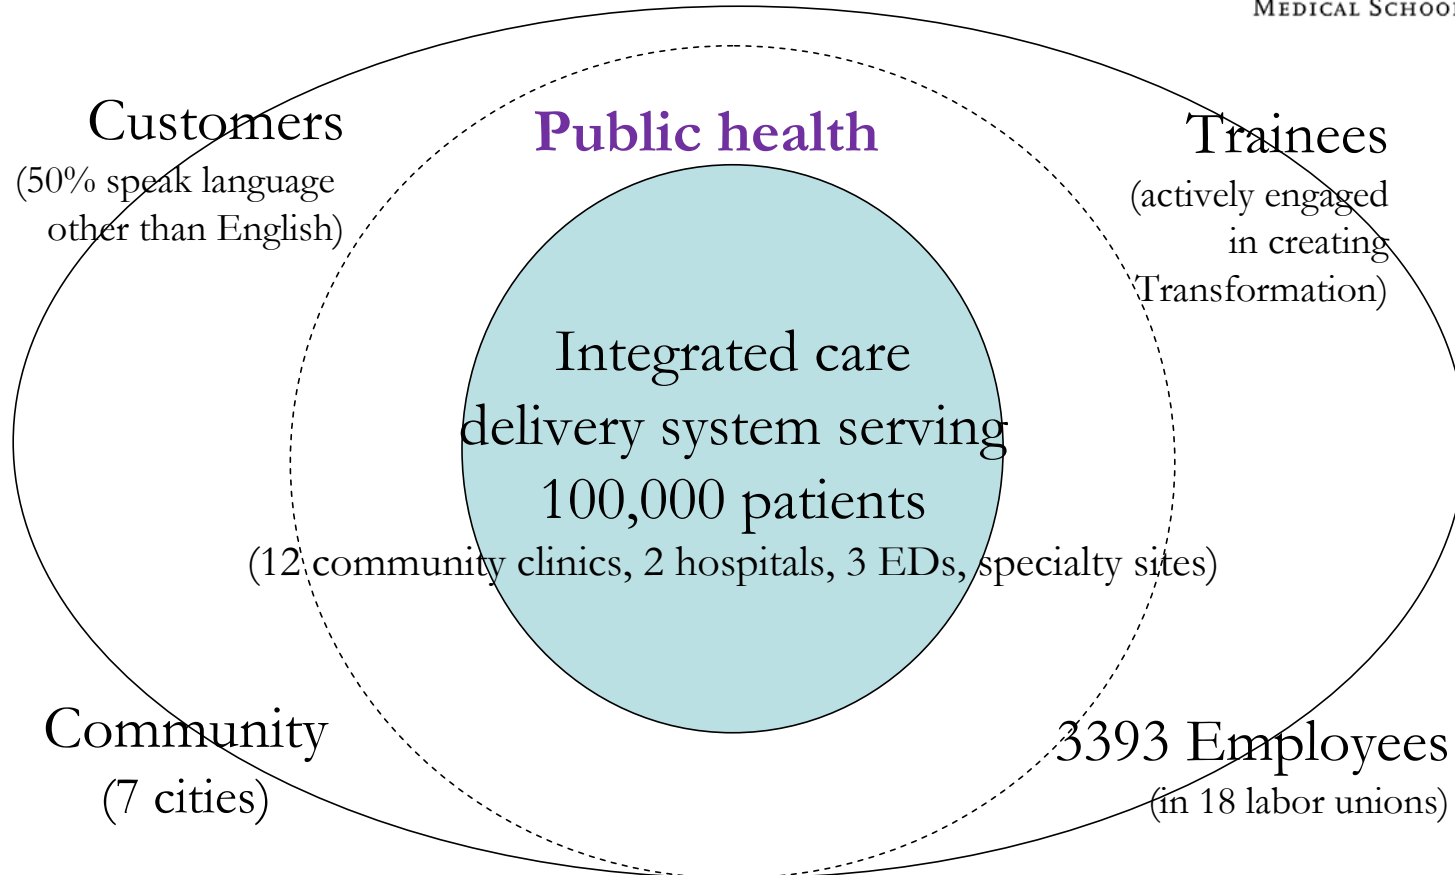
MEDICAL SCHOO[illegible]

Customers
(50% speak language other than English)

Public health

Trainees
(actively engaged in creating Transformation)

Integrated care delivery system serving 100,000 patients
(12 community clinics, 2 hospitals, 3 EDs, specialty sites)

Community
(7 cities)

3393 Employees
(in 18 labor unions)